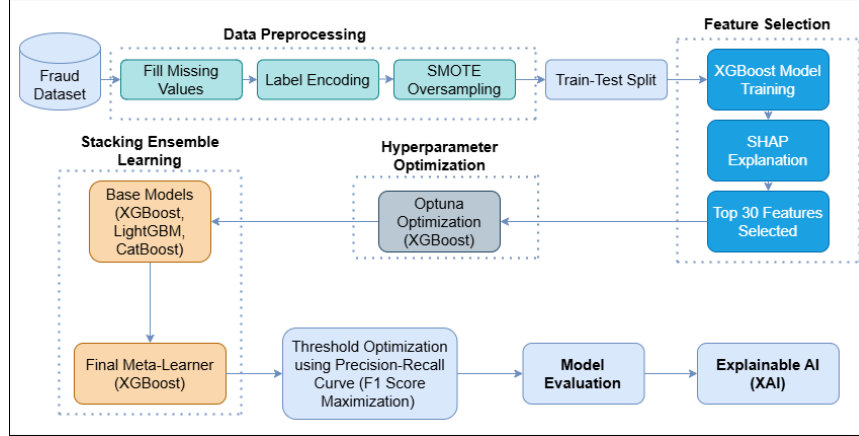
Fraud Dataset

Data Preprocessing

Fill Missing Values

Label Encoding

SMOTE Oversampling

Train-Test Split

Feature Selection

XGBoost Model Training

SHAP Explanation

Top 30 Features Selected

Hyperparameter Optimization

Optuna Optimization (XGBoost)

Stacking Ensemble Learning

Base Models (XGBoost, LightGBM, CatBoost)

Final Meta-Learner (XGBoost)

Threshold Optimization using Precision-Recall Curve (F1 Score Maximization)

Model Evaluation

Explainable AI (XAI)